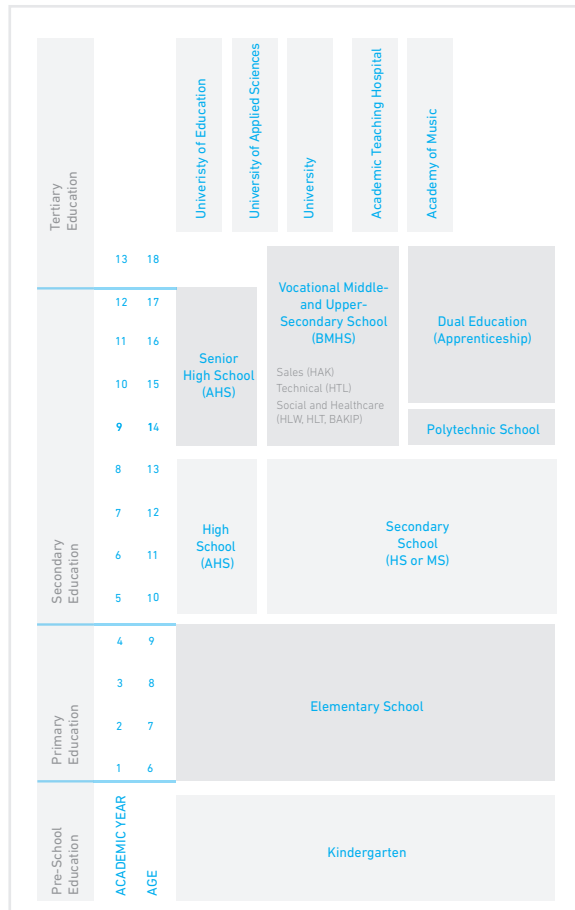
Tertiary Education

Univeristy of Education

University of Applied Sciences

University

Academic Teaching Hospital

Academy of Music

13 18

Secondary Education

12 17
11 16
10 15
9 14

Senior High School (AHS)

Vocational Middle- and Upper-Secondary School (BMHS)

Sales (HAK)
Technical (HTL)
Social and Healthcare (HLW, HLT, BAKIP)

Dual Education (Apprenticeship)

Polytechnic School

8 13
7 12
6 11
5 10

High School (AHS)

Secondary School (HS or MS)

Primary Education

4 9
3 8
2 7
1 6

Elementary School

Pre-School Education

ACADEMIC YEAR

AGE

Kindergarten